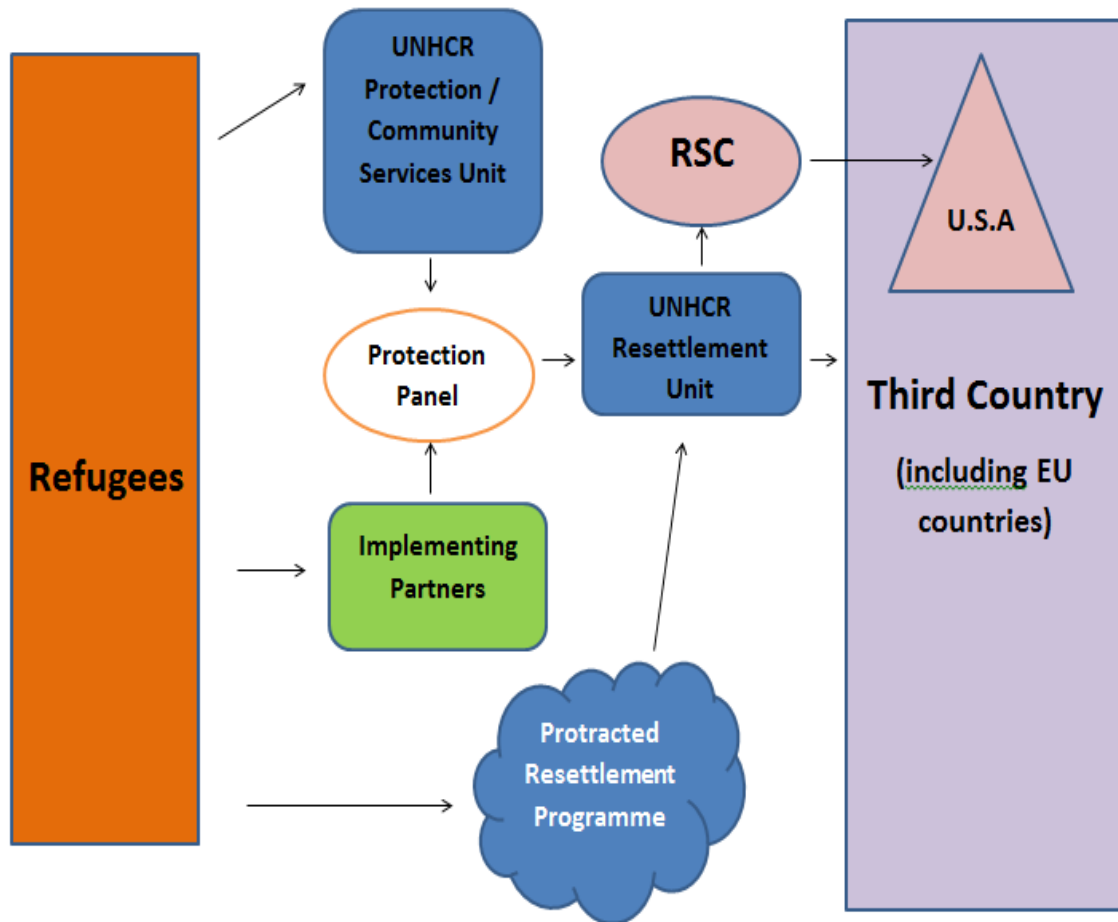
Refugees

UNHCR Protection / Community Services Unit

Protection Panel

Implementing Partners

Protracted Resettlement Programme

RSC

UNHCR Resettlement Unit

U.S.A

Third Country

(including EU countries)